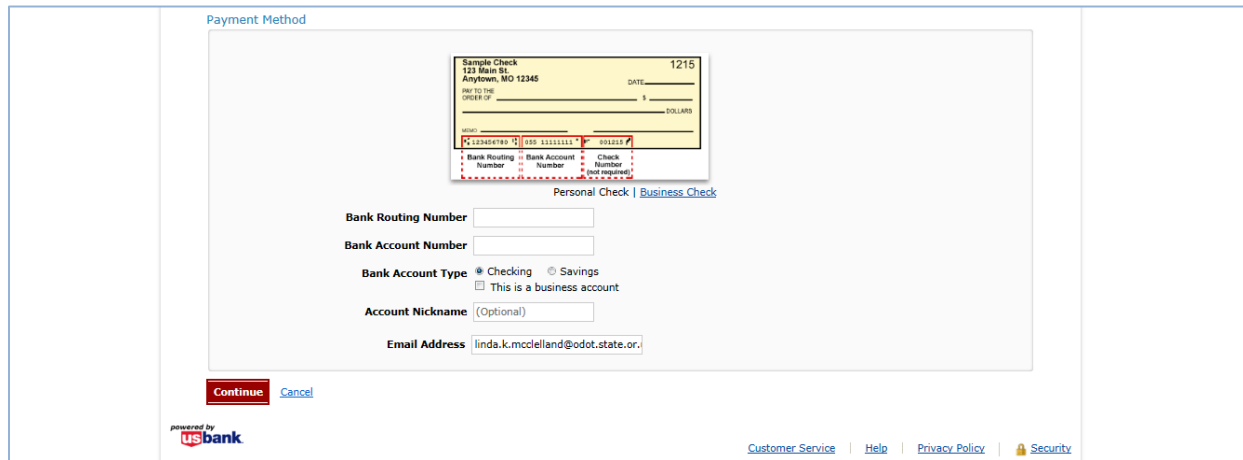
Payment Method

Sample Check
123 Main St.
Anytown, MO 12345

1215

DATE

PAY TO THE ORDER OF $

DOLLARS

MEMO

123456780 055 11111111 001215

Bank Routing Number

Bank Account Number

Check Number (not required)

Personal Check | Business Check

Bank Routing Number

Bank Account Number

Bank Account Type Checking Savings

This is a business account

Account Nickname (Optional)

Email Address linda.k.mcclelland@odot.state.or.

Continue Cancel

powered by usbank.

Customer Service | Help | Privacy Policy | Security